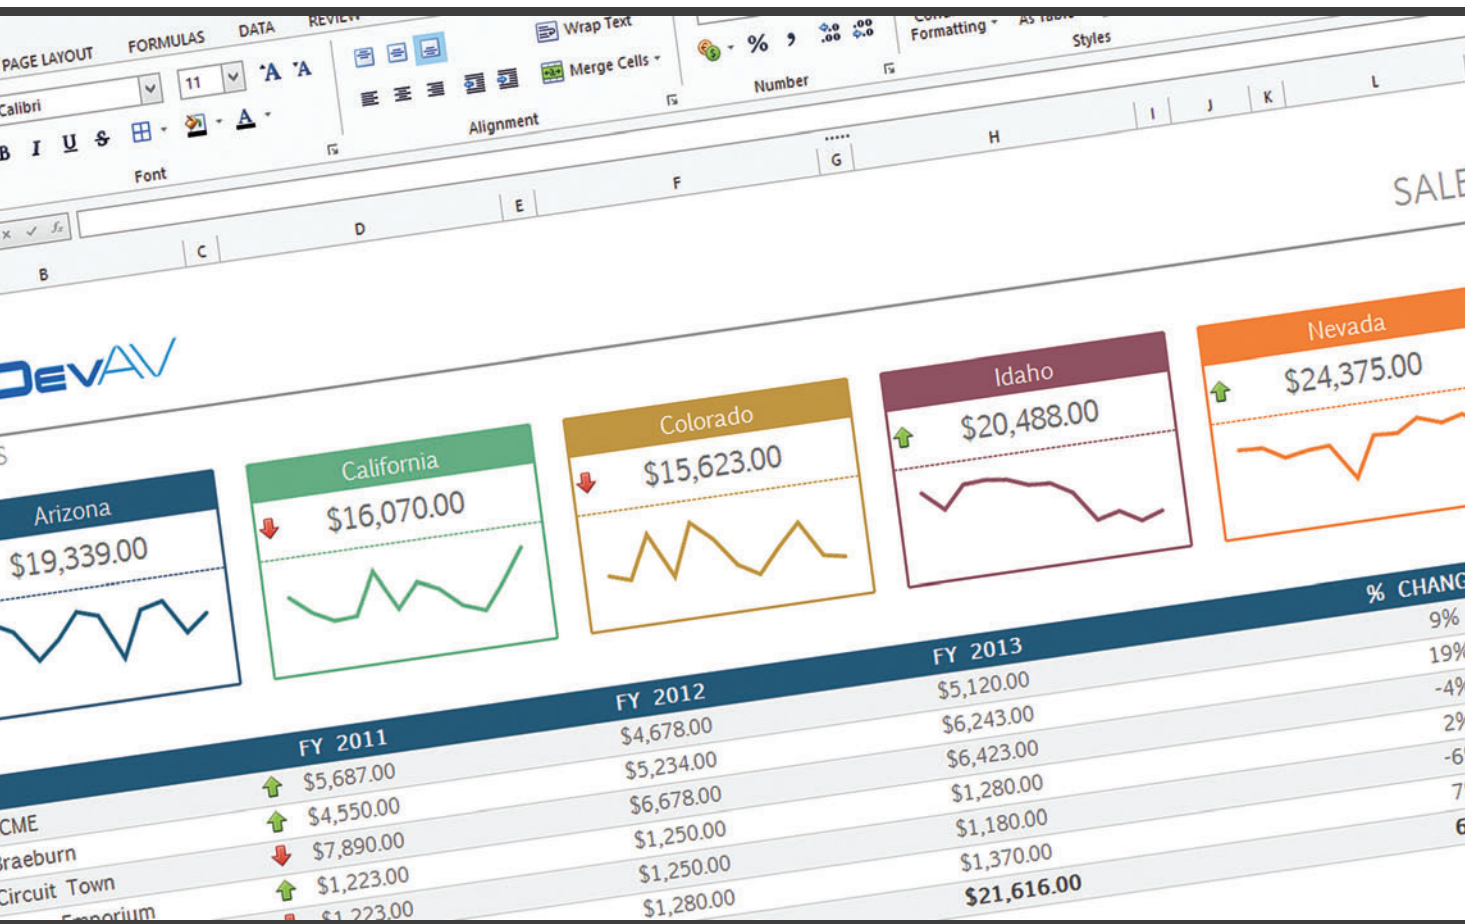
PAGE LAYOUT FORMULAS DATA REVIEW

Wrap Text
Merge Cells
Formatting
Styles
Calibri 11
B I U
Font
Alignment
Number
%

B C D E F G H I J K L

DEVAV

SALE

Arizona
$19,339.00

California
$16,070.00

Colorado
$15,623.00

Idaho
$20,488.00

Nevada
$24,375.00

| | FY 2011 | FY 2012 | FY 2013 | % CHANG |
|---|---|---|---|---|
| | $5,687.00 | $4,678.00 | $5,120.00 | 9% |
| CME | $4,550.00 | $5,234.00 | $6,243.00 | 19% |
| Braeburn | $7,890.00 | $6,678.00 | $6,423.00 | -4% |
| Circuit Town | $1,223.00 | $1,250.00 | $1,280.00 | 2% |
| Emporium | $1,223.00 | $1,250.00 | $1,180.00 | -6 |
| | | $1,280.00 | $1,370.00 | 7 |
| | | | $21,616.00 | 6 |